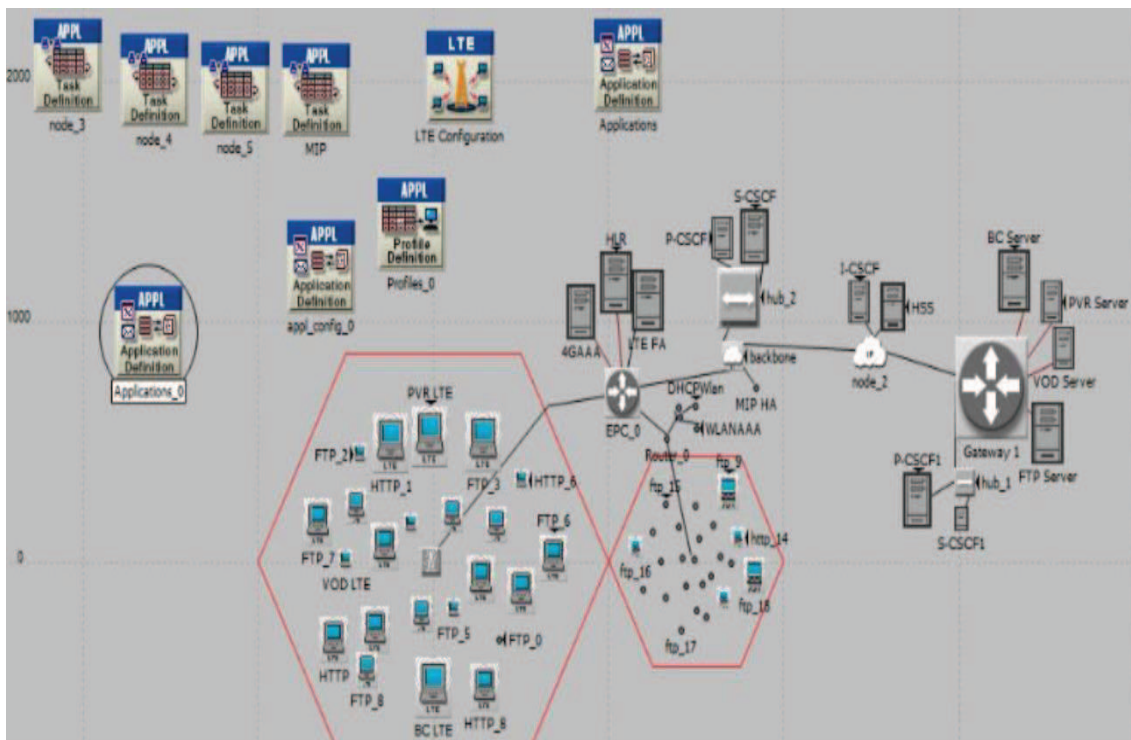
2000

1000

0

APPL
Task Definition
node_3

APPL
Task Definition
node_4

APPL
Task Definition
node_5

APPL
Task Definition
MIP

LTE
LTE Configuration

APPL
Application Definition
Applications

APPL
Profile Definition
Profiles_0

APPL
Application Definition
appl_config_0

APPL
Application Definition
Applications_0

S-CSCF
P-CSCF
HLR
hub_2
I-CSCF
HSS
BC Server
PVR Server
VOD Server
4GAAA
LTE FA
backbone
node_2
MIP HA
DHCPWlan
WLANAAA
EPC_0
Router_0
Gateway 1
FTP Server
P-CSCF1
hub_1
S-CSCF1

PVR LTE
FTP_2
HTTP_1
FTP_3
HTTP_6
FTP_7
FTP_6
VOD LTE
FTP_5
FTP_0
HTTP
FTP_8
BC LTE
HTTP_8

ftp_9
ftp_15
http_14
ftp_16
ftp_18
ftp_17